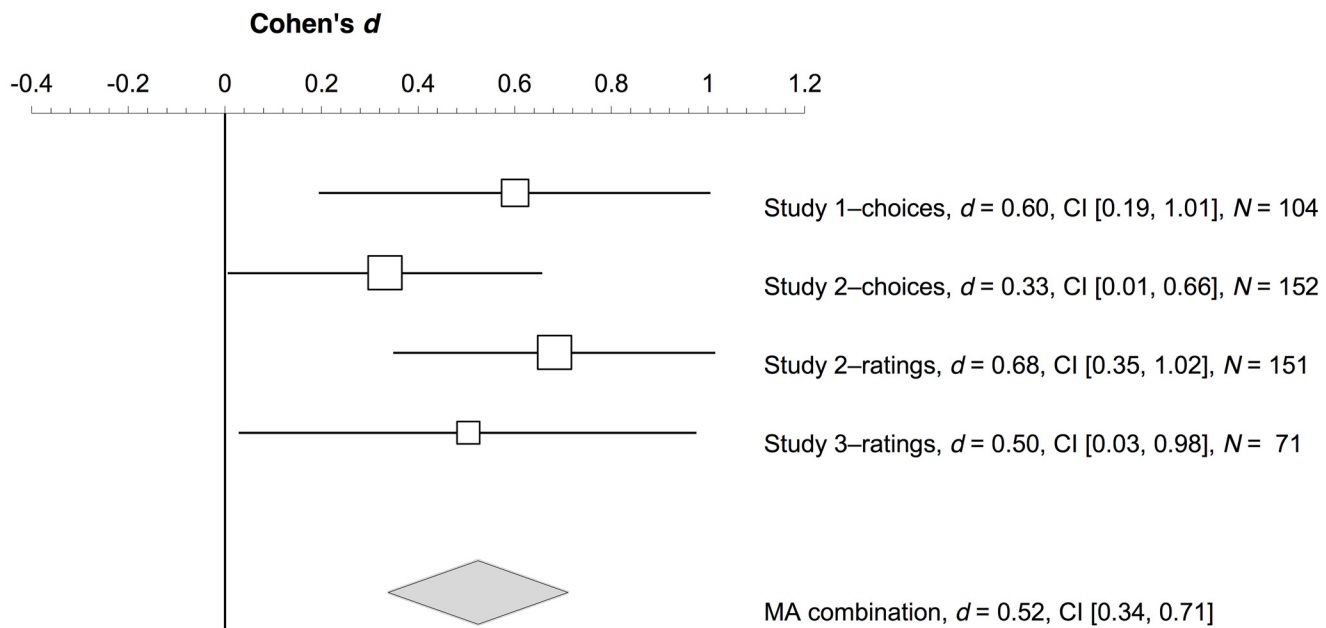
Cohen's *d*

-0.4 -0.2 0 0.2 0.4 0.6 0.8 1 1.2

Study 1–choices, *d* = 0.60, CI [0.19, 1.01], *N* = 104

Study 2–choices, *d* = 0.33, CI [0.01, 0.66], *N* = 152

Study 2–ratings, *d* = 0.68, CI [0.35, 1.02], *N* = 151

Study 3–ratings, *d* = 0.50, CI [0.03, 0.98], *N* = 71

MA combination, *d* = 0.52, CI [0.34, 0.71]